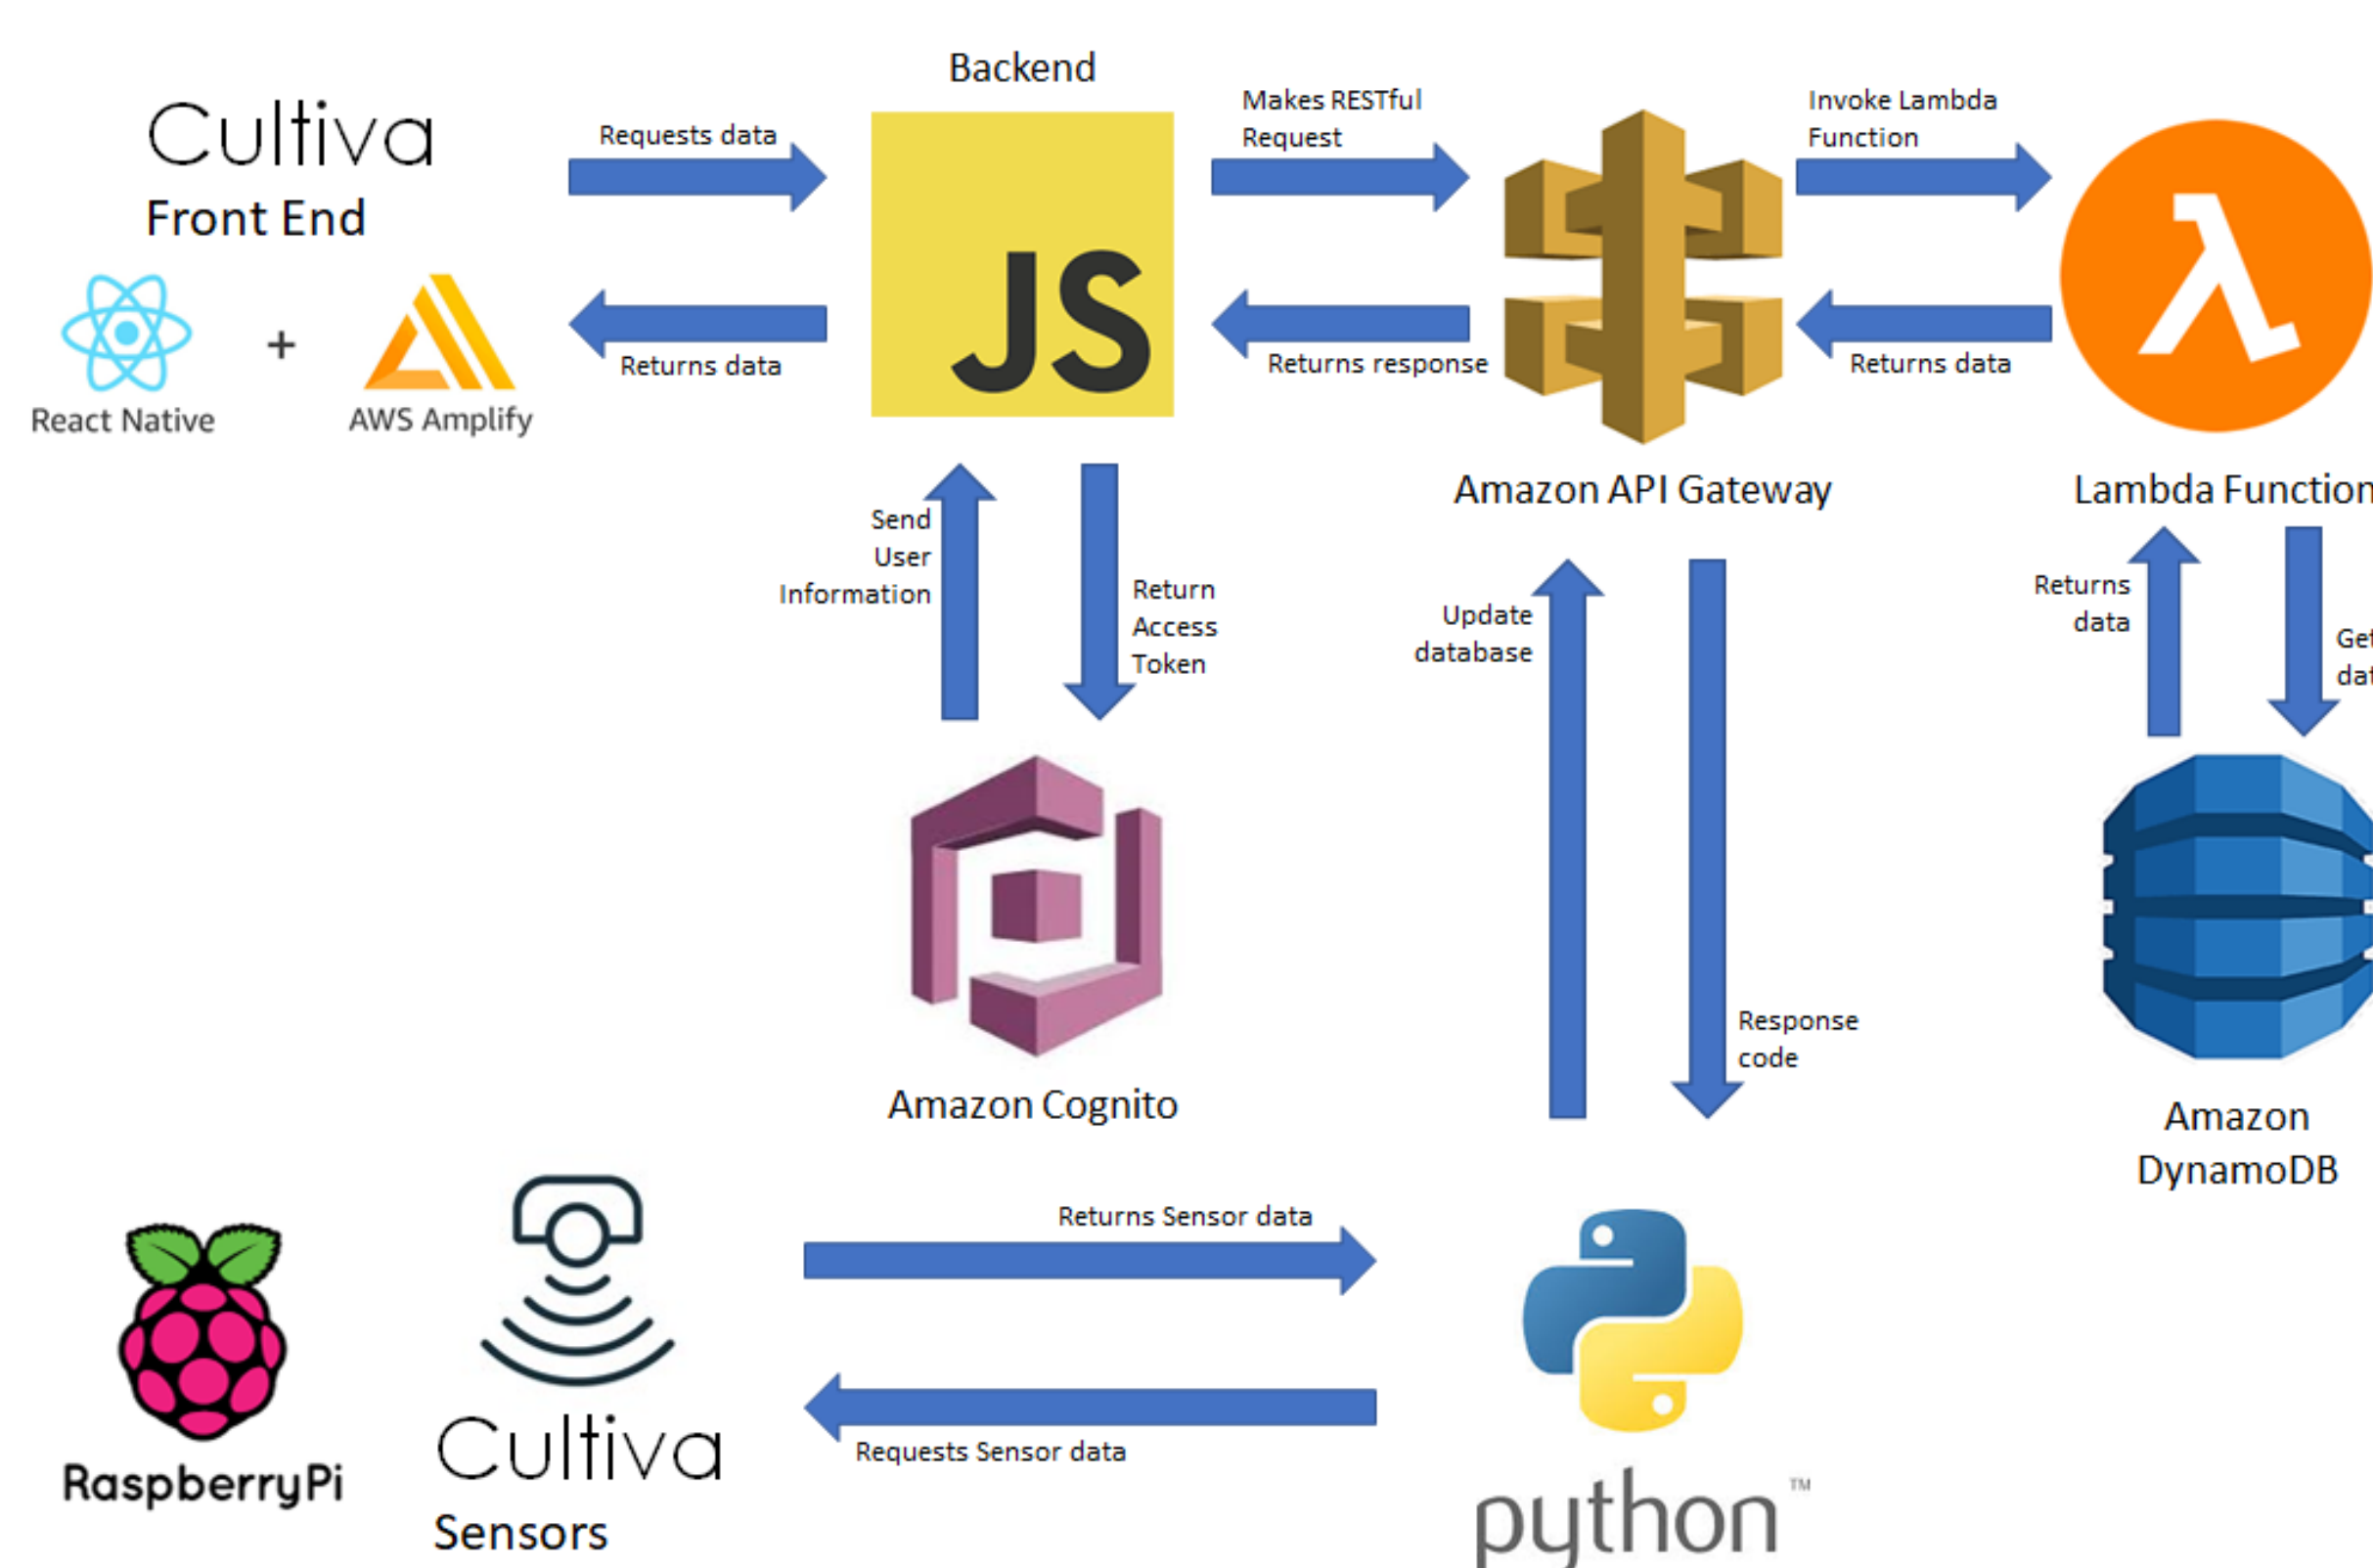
Cultiva
Front End

React Native + AWS Amplify

Requests data

Returns data

Backend

JS

Makes RESTful Request

Returns response

Amazon API Gateway

Invoke Lambda Function

Returns data

Lambda Function

Send User Information

Return Access Token

Amazon Cognito

Update database

Response code

Returns data

Ge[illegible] da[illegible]

Amazon DynamoDB

RaspberryPi

Cultiva
Sensors

Returns Sensor data

Requests Sensor data

python™